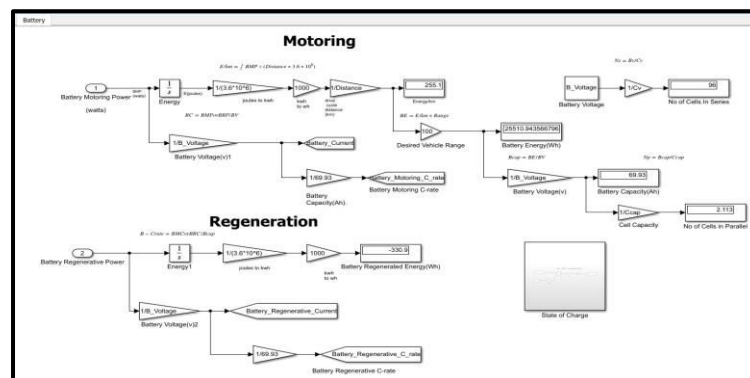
Battery

Motoring

$E/km = \int BMP \div (Distance * 3.6 * 10^6)$

1 Battery Motoring Power (watts)

$\frac{1}{s}$

Energy

1/(3.6*10^6)

joules to kwh

1000

1/Distance

255.1

Energy/km

$Ns = Bv/Cv$

B_Voltage

Battery Voltage

1/Cv

96

No of Cells In Series

$BC = BMP \div BV$

1/B_Voltage

Battery Voltage(v)1

Battery_Current

$BE = E/km * Range$

100

Desired Vehicle Range

25510.94356796

Battery Energy(Wh)

1/69.93

Battery Capacity(Ah)

Battery_Motoring_C_rate

Battery Motoring C-rate

$Bcap = BE/BV$

1/B_Voltage

Battery Voltage(v)

69.93

Battery Capacity(Ah)

$Np = Bcap/Ccap$

1/Ccap

Cell Capacity

2.113

No of Cells in Parallel

Regeneration

$B - Crate = BMC \div BRC/Bcap$

2 Battery Regenerative Power

$\frac{1}{s}$

Energy1

1/(3.6*10^6)

joules to kwh

1000

-330.9

Battery Regenerated Energy(Wh)

1/B_Voltage

Battery Voltage(v)2

Battery_Regenerative_Current

1/69.93

Battery_Regenerative_C_rate

Battery Regenerative C-rate

State of Charge